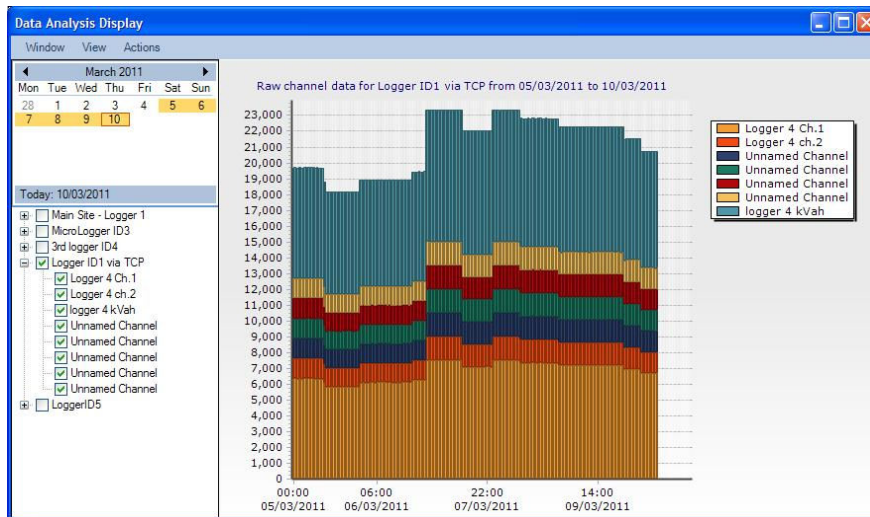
Data Analysis Display

Window View Actions

March 2011

| Mon | Tue | Wed | Thu | Fri | Sat | Sun |
|---|---|---|---|---|---|---|
| 28 | 1 | 2 | 3 | 4 | 5 | 6 |
| 7 | 8 | 9 | 10 | | | |

Today: 10/03/2011

Main Site - Logger 1
MicroLogger ID3
3rd logger ID4
Logger ID1 via TCP
Logger 4 Ch.1
Logger 4 ch.2
logger 4 kVah
Unnamed Channel
Unnamed Channel
Unnamed Channel
Unnamed Channel
Unnamed Channel
LoggerID5

Raw channel data for Logger ID1 via TCP from 05/03/2011 to 10/03/2011

23,000
22,000
21,000
20,000
19,000
18,000
17,000
16,000
15,000
14,000
13,000
12,000
11,000
10,000
9,000
8,000
7,000
6,000
5,000
4,000
3,000
2,000
1,000
0

00:00 05/03/2011
06:00 06/03/2011
22:00 07/03/2011
14:00 09/03/2011

Logger 4 Ch.1
Logger 4 ch.2
Unnamed Channel
Unnamed Channel
Unnamed Channel
Unnamed Channel
logger 4 kVah